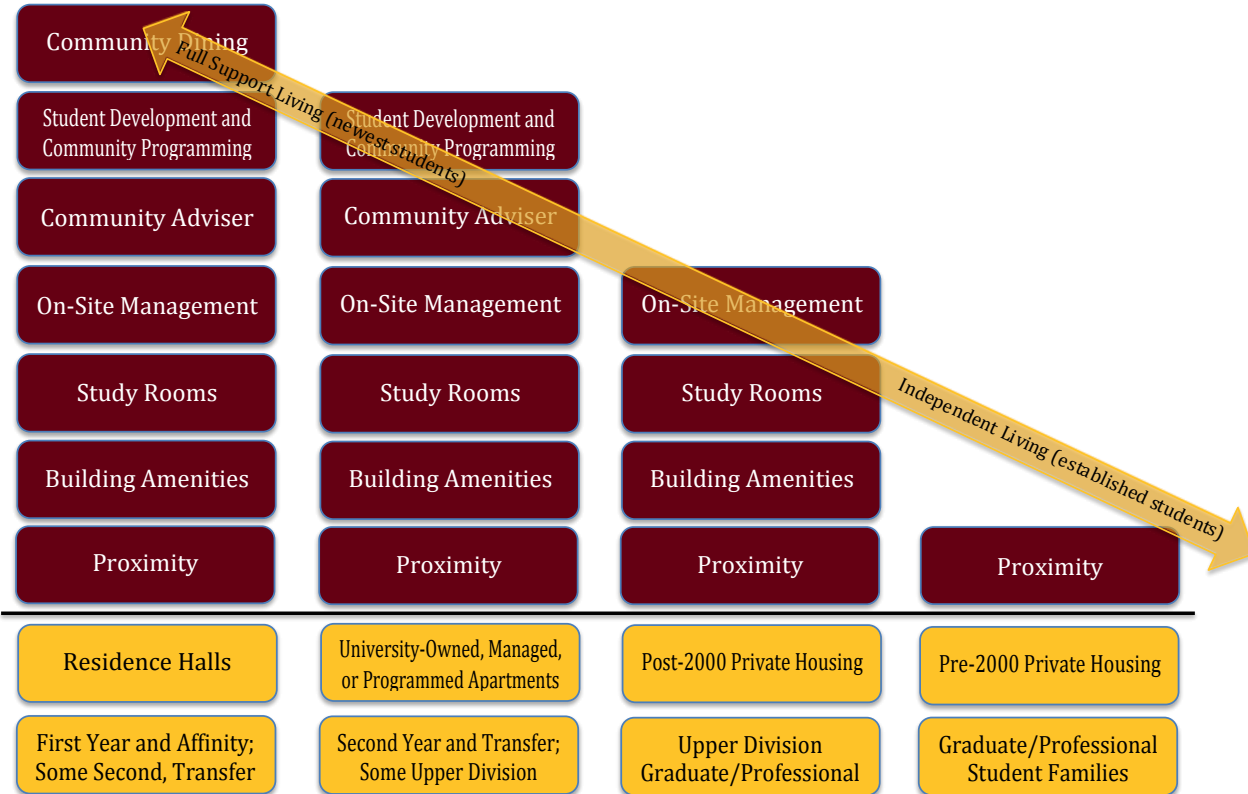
Community Dining

Student Development and Community Programming

Community Adviser

On-Site Management

Study Rooms

Building Amenities

Proximity

Student Development and Community Programming

Community Adviser

On-Site Management

Study Rooms

Building Amenities

Proximity

On-Site Management

Study Rooms

Building Amenities

Proximity

Proximity

Full Support Living (newest students)

Independent Living (established students)

Residence Halls

University-Owned, Managed, or Programmed Apartments

Post-2000 Private Housing

Pre-2000 Private Housing

First Year and Affinity; Some Second, Transfer

Second Year and Transfer; Some Upper Division

Upper Division Graduate/Professional

Graduate/Professional Student Families